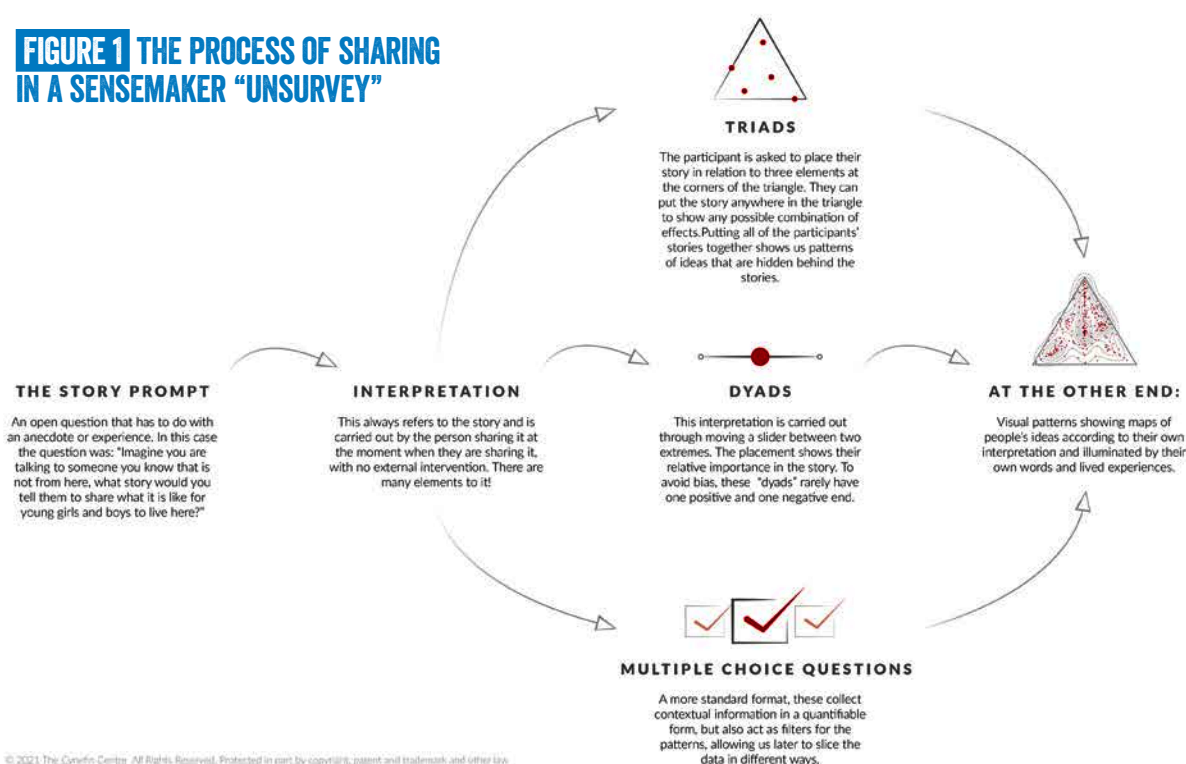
FIGURE 1 THE PROCESS OF SHARING IN A SENSEMAKER "UNSURVEY"

TRIADS

The participant is asked to place their story in relation to three elements at the corners of the triangle. They can put the story anywhere in the triangle to show any possible combination of effects.Putting all of the participants' stories together shows us patterns of ideas that are hidden behind the stories.

THE STORY PROMPT

An open question that has to do with an anecdote or experience. In this case the question was: "Imagine you are talking to someone you know that is not from here, what story would you tell them to share what it is like for young girls and boys to live here?"

INTERPRETATION

This always refers to the story and is carried out by the person sharing it at the moment when they are sharing it, with no external intervention. There are many elements to it!

DYADS

This interpretation is carried out through moving a slider between two extremes. The placement shows their relative importance in the story. To avoid bias, these "dyads" rarely have one positive and one negative end.

AT THE OTHER END:

Visual patterns showing maps of people's ideas according to their own interpretation and illuminated by their own words and lived experiences.

MULTIPLE CHOICE QUESTIONS

A more standard format, these collect contextual information in a quantifiable form, but also act as filters for the patterns, allowing us later to slice the data in different ways.

© 2021 The Cynefin Centre. All Rights Reserved. Protected in part by copyright, patent and trademark and other law.